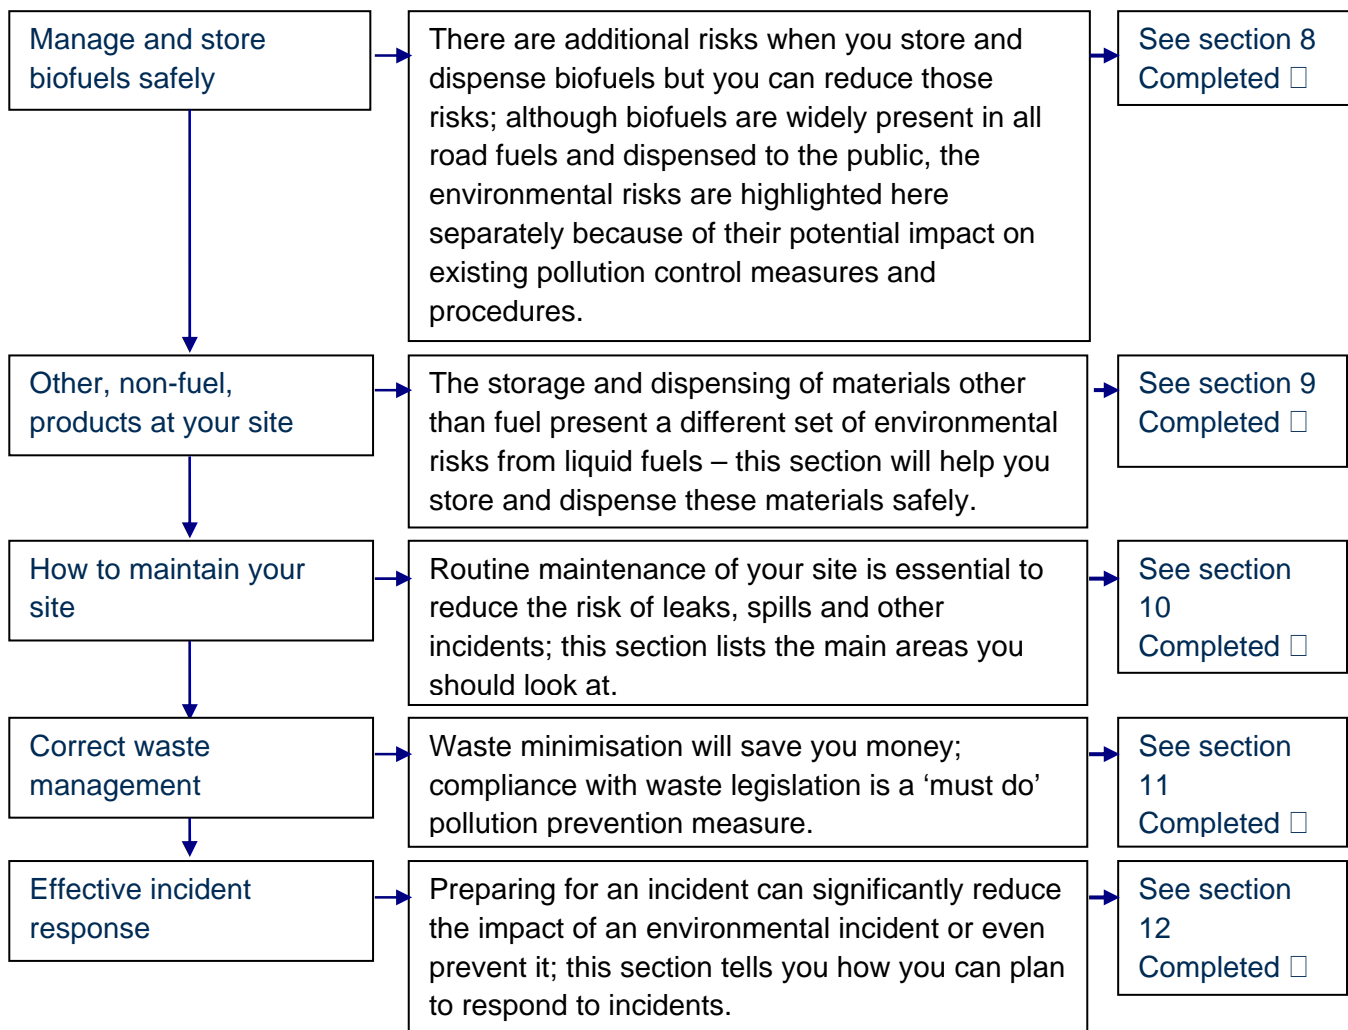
Manage and store biofuels safely

There are additional risks when you store and dispense biofuels but you can reduce those risks; although biofuels are widely present in all road fuels and dispensed to the public, the environmental risks are highlighted here separately because of their potential impact on existing pollution control measures and procedures.

See section 8
Completed ☐

Other, non-fuel, products at your site

The storage and dispensing of materials other than fuel present a different set of environmental risks from liquid fuels – this section will help you store and dispense these materials safely.

See section 9
Completed ☐

How to maintain your site

Routine maintenance of your site is essential to reduce the risk of leaks, spills and other incidents; this section lists the main areas you should look at.

See section 10
Completed ☐

Correct waste management

Waste minimisation will save you money; compliance with waste legislation is a ‘must do’ pollution prevention measure.

See section 11
Completed ☐

Effective incident response

Preparing for an incident can significantly reduce the impact of an environmental incident or even prevent it; this section tells you how you can plan to respond to incidents.

See section 12
Completed ☐